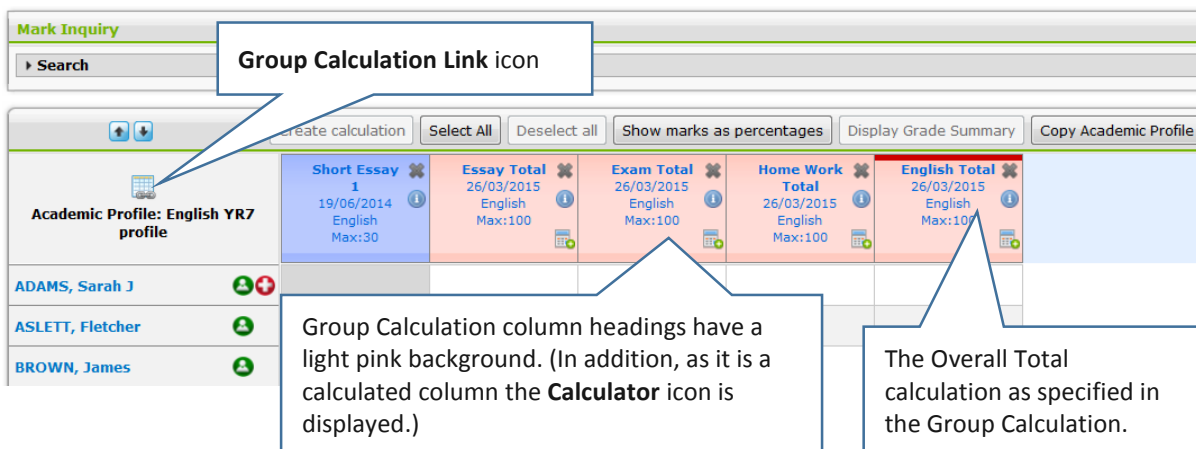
Mark Inquiry

Search

Group Calculation Link icon

Create calculation | Select All | Deselect all | Show marks as percentages | Display Grade Summary | Copy Academic Profile

Academic Profile: English YR7 profile

Short Essay 1
19/06/2014
English
Max:30

Essay Total
26/03/2015
English
Max:100

Exam Total
26/03/2015
English
Max:100

Home Work Total
26/03/2015
English
Max:100

English Total
26/03/2015
English
Max:100

ADAMS, Sarah J

ASLETT, Fletcher

BROWN, James

Group Calculation column headings have a light pink background. (In addition, as it is a calculated column the **Calculator** icon is displayed.)

The Overall Total calculation as specified in the Group Calculation.